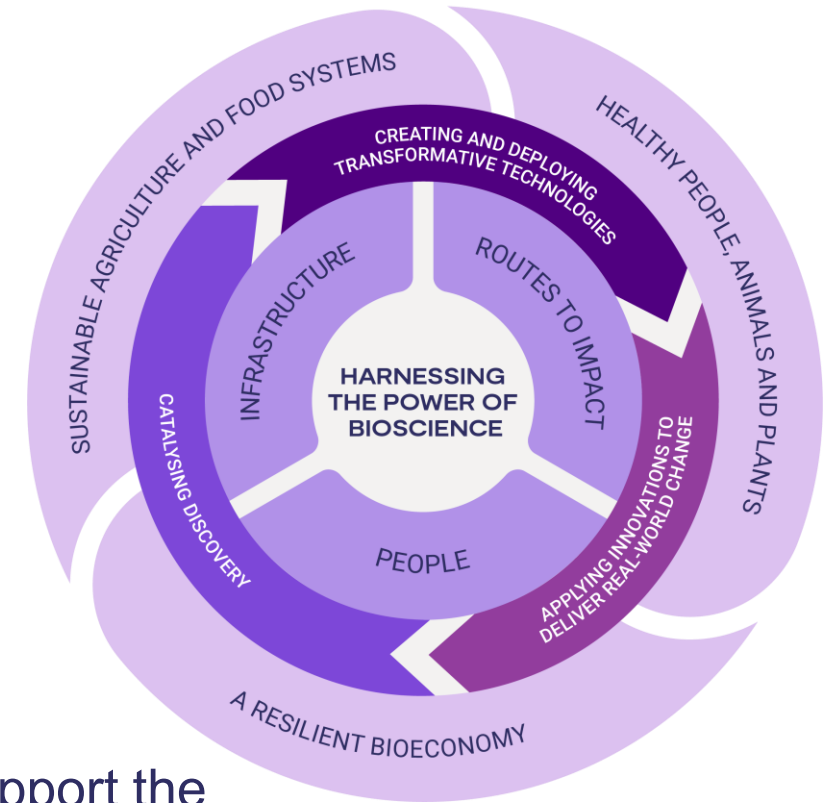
SUSTAINABLE AGRICULTURE AND FOOD SYSTEMS

HEALTHY PEOPLE, ANIMALS AND PLANTS

A RESILIENT BIOECONOMY

CREATING AND DEPLOYING TRANSFORMATIVE TECHNOLOGIES

APPLYING INNOVATIONS TO DELIVER REAL-WORLD CHANGE

CATALYSING DISCOVERY

INFRASTRUCTURE

ROUTES TO IMPACT

PEOPLE

HARNESSING THE POWER OF BIOSCIENCE

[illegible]pport the